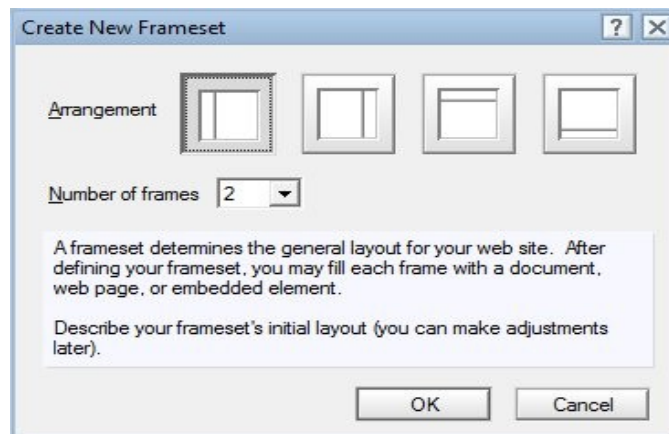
Create New Frameset

?

X

Arrangement

Number of frames 2

A frameset determines the general layout for your web site. After defining your frameset, you may fill each frame with a document, web page, or embedded element.

Describe your frameset's initial layout (you can make adjustments later).

OK

Cancel